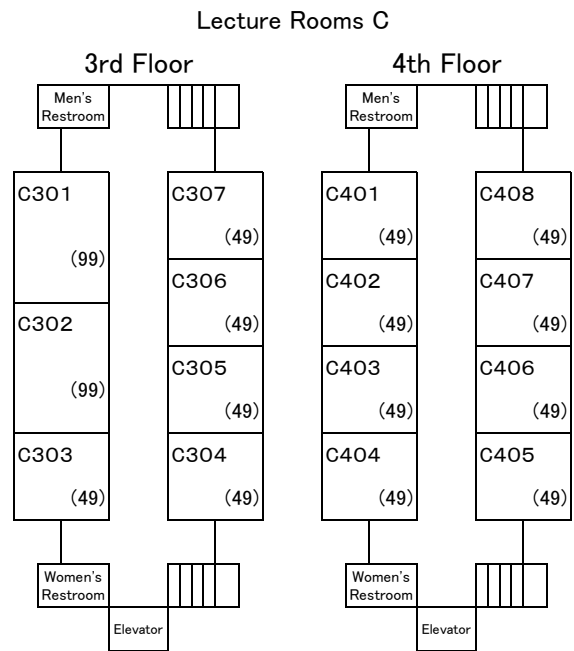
Lecture Rooms C

3rd Floor

Men's Restroom

C301 (99)

C302 (99)

C303 (49)

C307 (49)

C306 (49)

C305 (49)

C304 (49)

Women's Restroom

Elevator

4th Floor

Men's Restroom

C401 (49)

C402 (49)

C403 (49)

C404 (49)

C408 (49)

C407 (49)

C406 (49)

C405 (49)

Women's Restroom

Elevator